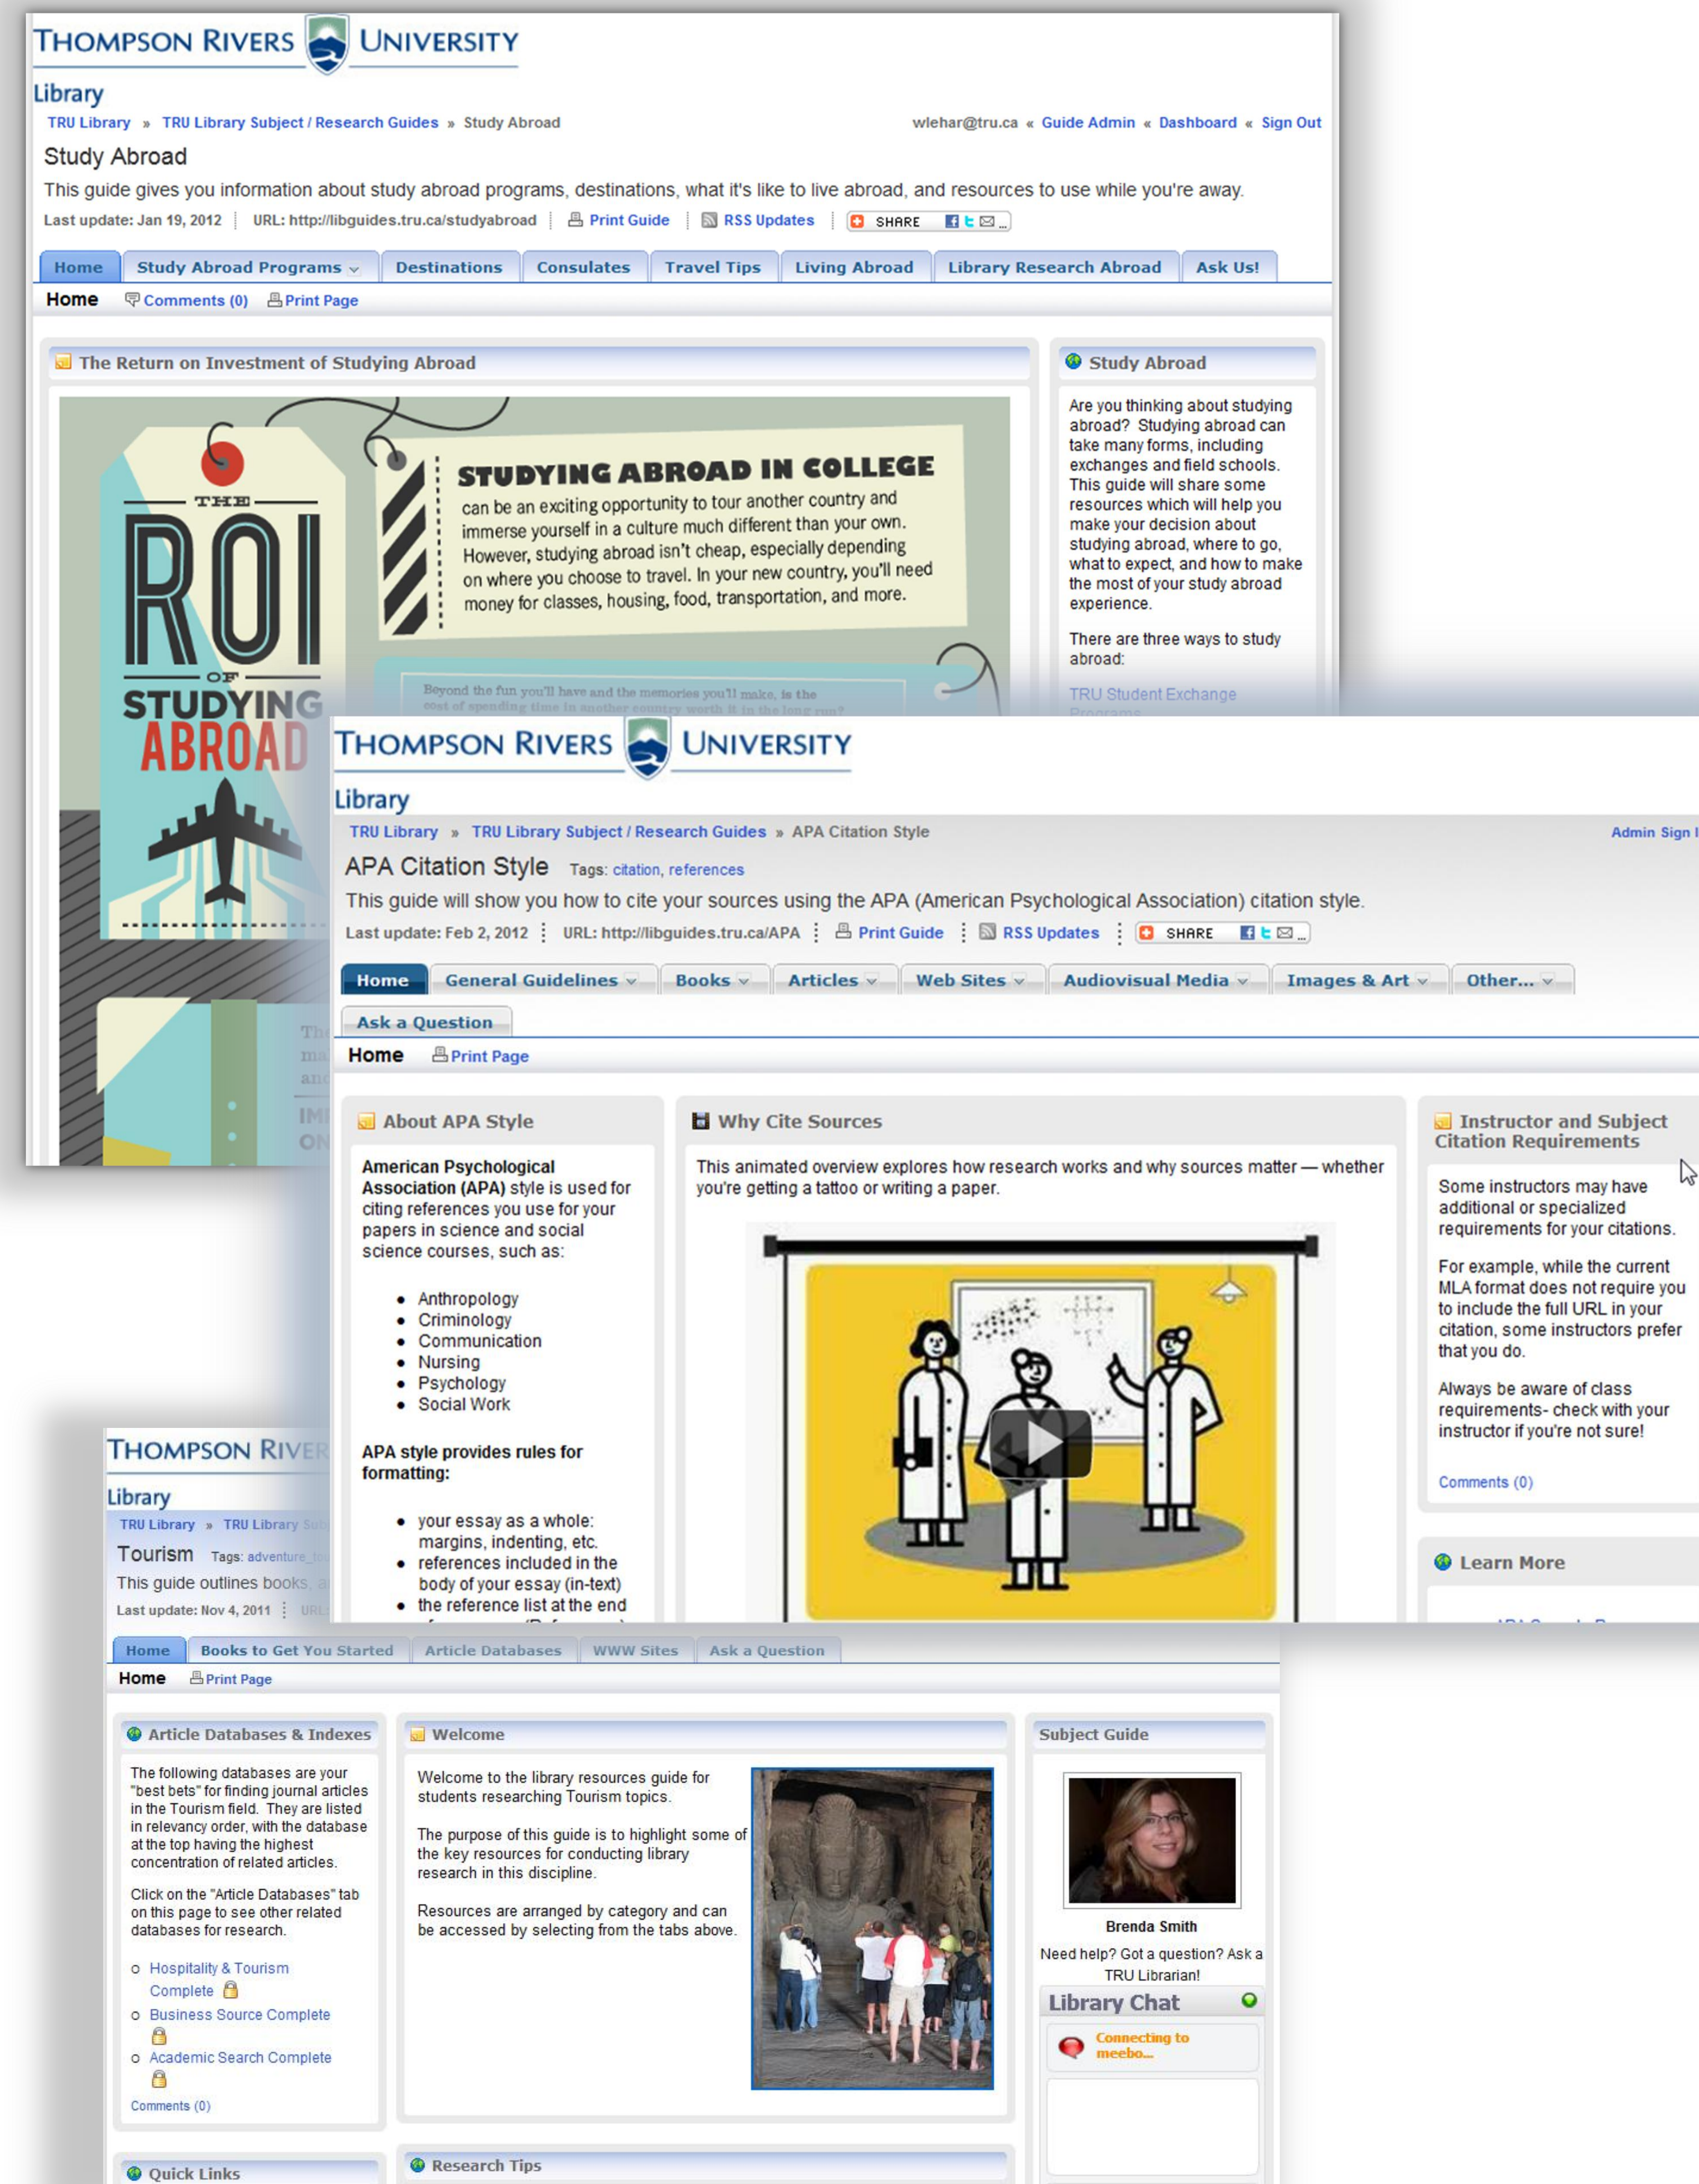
THOMPSON RIVERS UNIVERSITY
Library

TRU Library » TRU Library Subject / Research Guides » Study Abroad

wlehar@tru.ca « Guide Admin « Dashboard « Sign Out

Study Abroad

This guide gives you information about study abroad programs, destinations, what it's like to live abroad, and resources to use while you're away.

Last update: Jan 19, 2012 | URL: http://libguides.tru.ca/studyabroad | Print Guide | RSS Updates | SHARE

Home | Study Abroad Programs | Destinations | Consulates | Travel Tips | Living Abroad | Library Research Abroad | Ask Us!

Home Comments (0) Print Page

The Return on Investment of Studying Abroad

THE ROI OF STUDYING ABROAD

STUDYING ABROAD IN COLLEGE can be an exciting opportunity to tour another country and immerse yourself in a culture much different than your own. However, studying abroad isn't cheap, especially depending on where you choose to travel. In your new country, you'll need money for classes, housing, food, transportation, and more.

Beyond the fun you'll have and the memories you'll make, is the cost of spending time in another country worth it in the long run?

Study Abroad

Are you thinking about studying abroad? Studying abroad can take many forms, including exchanges and field schools. This guide will share some resources which will help you make your decision about studying abroad, where to go, what to expect, and how to make the most of your study abroad experience.

There are three ways to study abroad:

TRU Student Exchange Programs

THOMPSON RIVERS UNIVERSITY
Library

TRU Library » TRU Library Subject / Research Guides » APA Citation Style

Admin Sign I

APA Citation Style Tags: citation, references

This guide will show you how to cite your sources using the APA (American Psychological Association) citation style.

Last update: Feb 2, 2012 | URL: http://libguides.tru.ca/APA | Print Guide | RSS Updates | SHARE

Home | General Guidelines | Books | Articles | Web Sites | Audiovisual Media | Images & Art | Other... | Ask a Question

Home Print Page

About APA Style

American Psychological Association (APA) style is used for citing references you use for your papers in science and social science courses, such as:

- Anthropology
- Criminology
- Communication
- Nursing
- Psychology
- Social Work

APA style provides rules for formatting:

- your essay as a whole: margins, indenting, etc.
- references included in the body of your essay (in-text)
- the reference list at the end

Why Cite Sources

This animated overview explores how research works and why sources matter — whether you're getting a tattoo or writing a paper.

Instructor and Subject Citation Requirements

Some instructors may have additional or specialized requirements for your citations.

For example, while the current MLA format does not require you to include the full URL in your citation, some instructors prefer that you do.

Always be aware of class requirements- check with your instructor if you're not sure!

Comments (0)

Learn More

THOMPSON RIVER
Library

TRU Library » TRU Library

Tourism Tags: adventure_to

This guide outlines books, a

Last update: Nov 4, 2011 | URL

Home | Books to Get You Started | Article Databases | WWW Sites | Ask a Question

Home Print Page

Article Databases & Indexes

The following databases are your "best bets" for finding journal articles in the Tourism field. They are listed in relevancy order, with the database at the top having the highest concentration of related articles.

Click on the "Article Databases" tab on this page to see other related databases for research.

- Hospitality & Tourism Complete
- Business Source Complete
- Academic Search Complete

Comments (0)

Welcome

Welcome to the library resources guide for students researching Tourism topics.

The purpose of this guide is to highlight some of the key resources for conducting library research in this discipline.

Resources are arranged by category and can be accessed by selecting from the tabs above.

Subject Guide

Brenda Smith

Need help? Got a question? Ask a TRU Librarian!

Library Chat

Connecting to meebo...

Quick Links

Research Tips